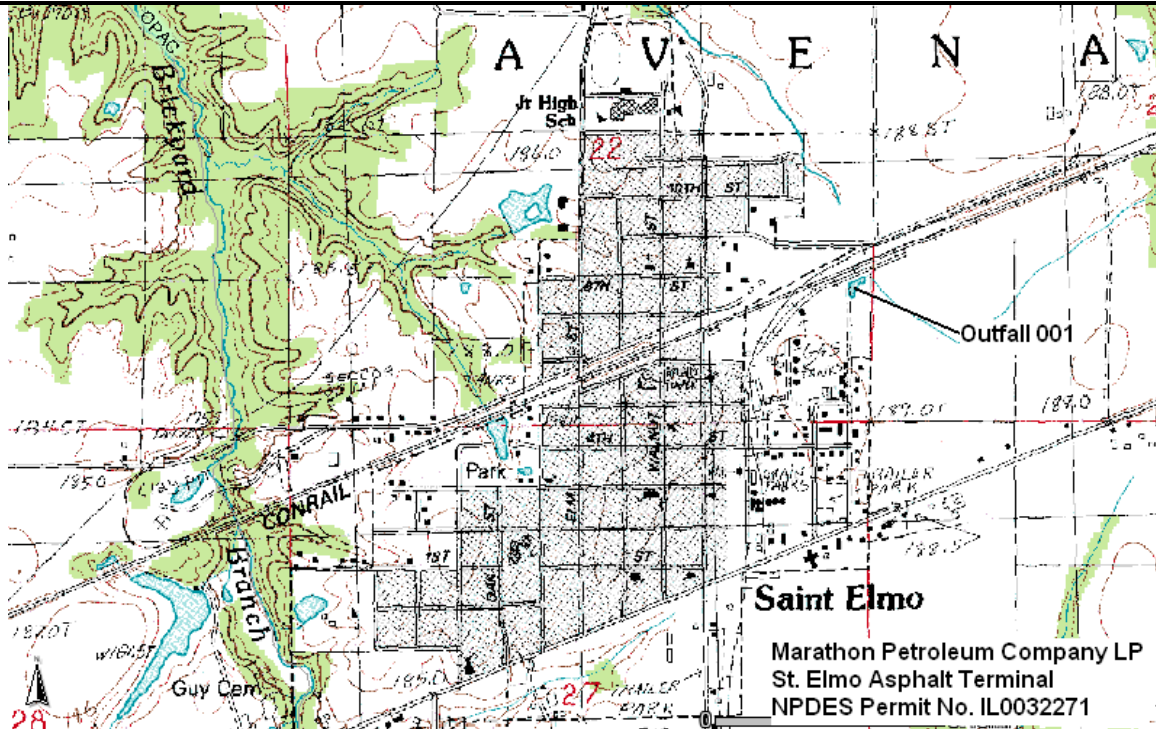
A V E N A

Jr High Sch

22

1840

10TH ST

9TH ST

8TH ST

Brickyard

Outfall 001

CONRAIL

Park

Branch

Saint Elmo

Guy Cem

28

27

Marathon Petroleum Company LP
St. Elmo Asphalt Terminal
NPDES Permit No. IL0032271